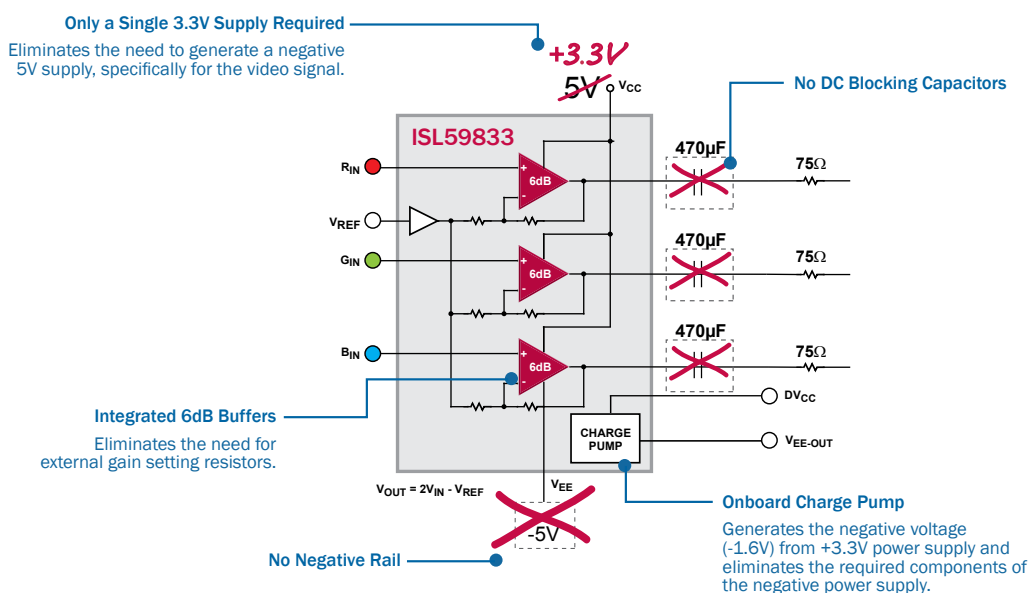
Only a Single 3.3V Supply Required

Eliminates the need to generate a negative 5V supply, specifically for the video signal.

+3.3V

5V $V_{CC}$

No DC Blocking Capacitors

ISL59833

$R_{IN}$

6dB

470µF

75Ω

$V_{REF}$

$G_{IN}$

6dB

470µF

75Ω

$B_{IN}$

6dB

470µF

75Ω

$DV_{CC}$

Integrated 6dB Buffers

Eliminates the need for external gain setting resistors.

CHARGE PUMP

$V_{EE\text{-}OUT}$

$V_{OUT} = 2V_{IN} - V_{REF}$

$V_{EE}$

-5V

Onboard Charge Pump

Generates the negative voltage (-1.6V) from +3.3V power supply and eliminates the required components of the negative power supply.

No Negative Rail